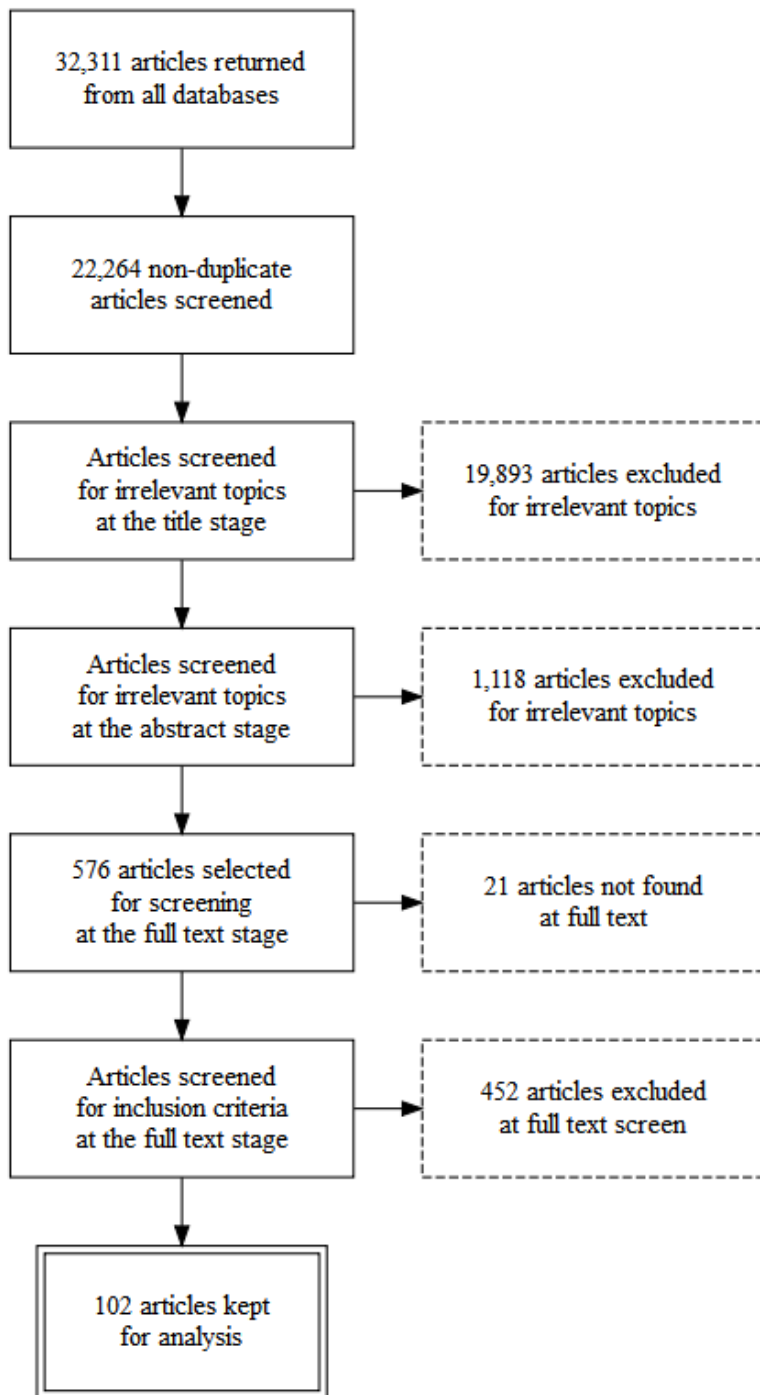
32,311 articles returned from all databases

22,264 non-duplicate articles screened

Articles screened for irrelevant topics at the title stage

19,893 articles excluded for irrelevant topics

Articles screened for irrelevant topics at the abstract stage

1,118 articles excluded for irrelevant topics

576 articles selected for screening at the full text stage

21 articles not found at full text

Articles screened for inclusion criteria at the full text stage

452 articles excluded at full text screen

102 articles kept for analysis